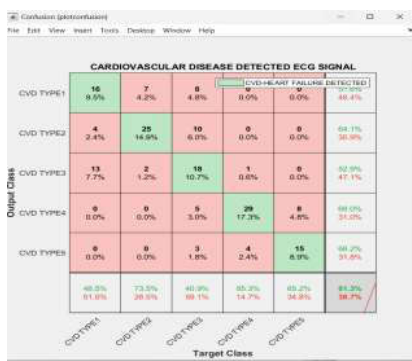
Confusion (plotconfusion)

File Edit View Insert Tools Desktop Window Help

CARDIOVASCULAR DISEASE DETECTED ECG SIGNAL

CVD-HEART FAILURE DETECTED

| | | | | | | |
|---|---|---|---|---|---|---|
| CVD TYPE1 | 16 9.5% | 7 4.2% | 8 4.8% | 0 0.0% | 0 0.0% | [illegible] 48.4% |
| CVD TYPE2 | 4 2.4% | 25 14.9% | 10 6.0% | 0 0.0% | 0 0.0% | 64.1% 35.9% |
| CVD TYPE3 | 13 7.7% | 2 1.2% | 18 10.7% | 1 0.6% | 0 0.0% | 52.9% 47.1% |
| CVD TYPE4 | 0 0.0% | 0 0.0% | 5 3.0% | 29 17.3% | 8 4.8% | 69.0% 31.0% |
| CVD TYPE5 | 0 0.0% | 0 0.0% | 3 1.8% | 4 2.4% | 15 8.9% | 68.2% 31.8% |
| | 48.5% 51.5% | 73.5% 26.5% | 40.9% 59.1% | 85.3% 14.7% | 65.2% 34.8% | 61.3% 38.7% |

Output Class

CVD TYPE1 CVD TYPE2 CVD TYPE3 CVD TYPE4 CVD TYPE5

Target Class